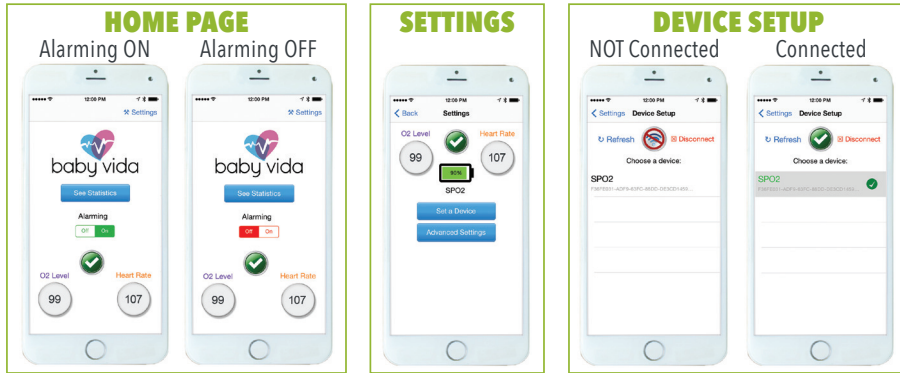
HOME PAGE

Alarming ON

12:08 PM

Settings

baby vida

See Statistics

Alarming

Off On

O2 Level

Heart Rate

99

107

Alarming OFF

12:08 PM

Settings

baby vida

See Statistics

Alarming

Off On

O2 Level

Heart Rate

99

107

SETTINGS

12:08 PM

Back Settings

O2 Level

Heart Rate

99

107

90%

SPO2

Set a Device

Advanced Settings

DEVICE SETUP

NOT Connected

12:08 PM

Settings Device Setup

Refresh

Disconnect

Choose a device:

SPO2

F38FB531-ADF6-83FC-8BDC-DE3CD1493...

Connected

12:08 PM

Settings Device Setup

Refresh

Disconnect

Choose a device:

SPO2

F38FB531-ADF6-83FC-8BDC-DE3CD1493...